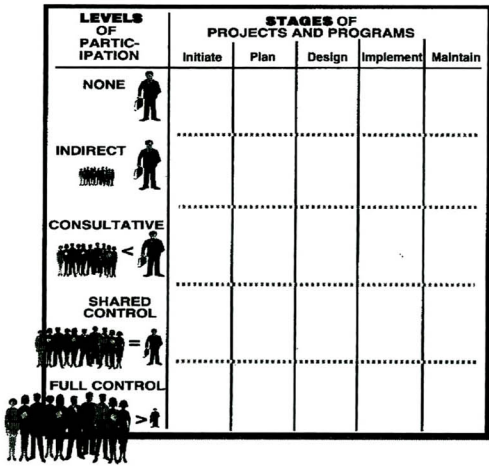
| LEVELS OF PARTICIPATION | STAGES OF PROJECTS AND PROGRAMS | | | | |
|---|---|---|---|---|---|
| | Initiate | Plan | Design | Implement | Maintain |
| NONE | | | | | |
| INDIRECT | | | | | |
| CONSULTATIVE < | | | | | |
| SHARED CONTROL = | | | | | |
| FULL CONTROL > | | | | | |